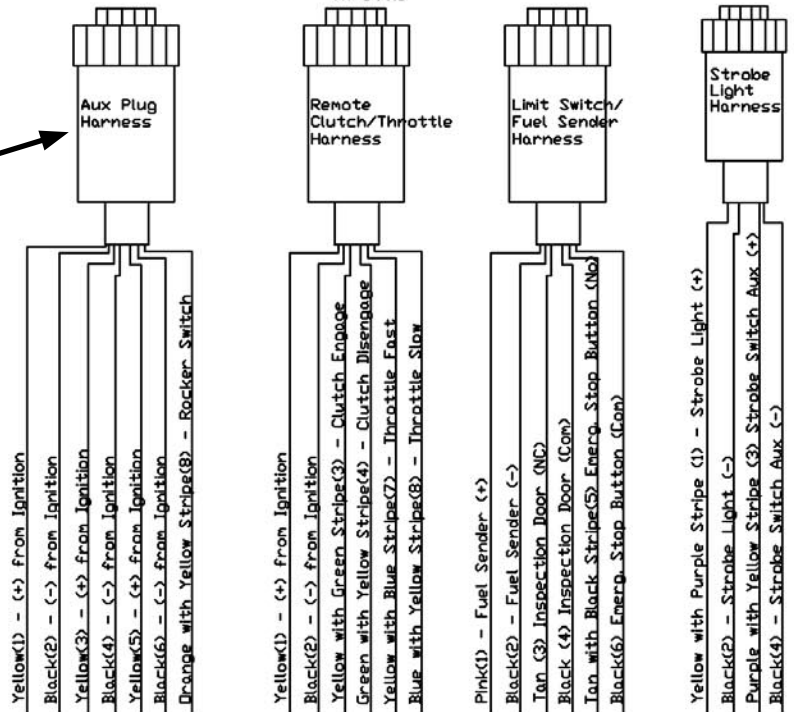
Aux Plug Harness

Yellow(1) - (+) from Ignition
Black(2) - (-) from Ignition
Yellow(3) - (+) from Ignition
Black(4) - (-) from Ignition
Yellow(5) - (+) from Ignition
Black(6) - (-) from Ignition
Orange with Yellow Stripe(8) - Rocker Switch

Remote Clutch/Throttle Harness

Yellow(1) - (+) from Ignition
Black(2) - (-) from Ignition
Yellow with Green Stripe(3) - Clutch Engage
Green with Yellow Stripe(4) - Clutch Disengage
Yellow with Blue Stripe(7) - Throttle Fast
Blue with Yellow Stripe(8) - Throttle Slow

Limit Switch/ Fuel Sender Harness

Pink(1) - Fuel Sender (+)
Black(2) - Fuel Sender (-)
Tan (3) Inspection Door (NC)
Black (4) Inspection Door (Com)
Tan with Black Stripe(5) Emerg. Stop Button (No)
Black(6) Emerg. Stop Button (Com)

Strobe Light Harness

Yellow with Purple Stripe (1) - Strobe Light (+)
Black(2) - Strobe Light (-)
Purple with Yellow Stripe (3) Strobe Switch Aux (+)
Black(4) - Strobe Switch Aux (-)